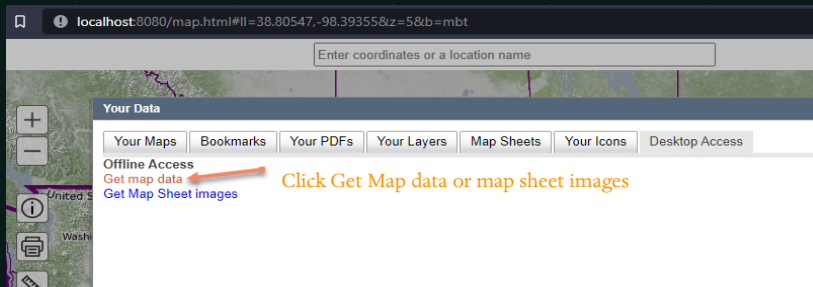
localhost:8080/map.html#ll=38.80547,-98.39355&z=5&b=mbt

Enter coordinates or a location name

United S

Washi

Your Data

Your Maps | Bookmarks | Your PDFs | Your Layers | Map Sheets | Your Icons | Desktop Access

Offline Access
Get map data
Get Map Sheet images

Click Get Map data or map sheet images